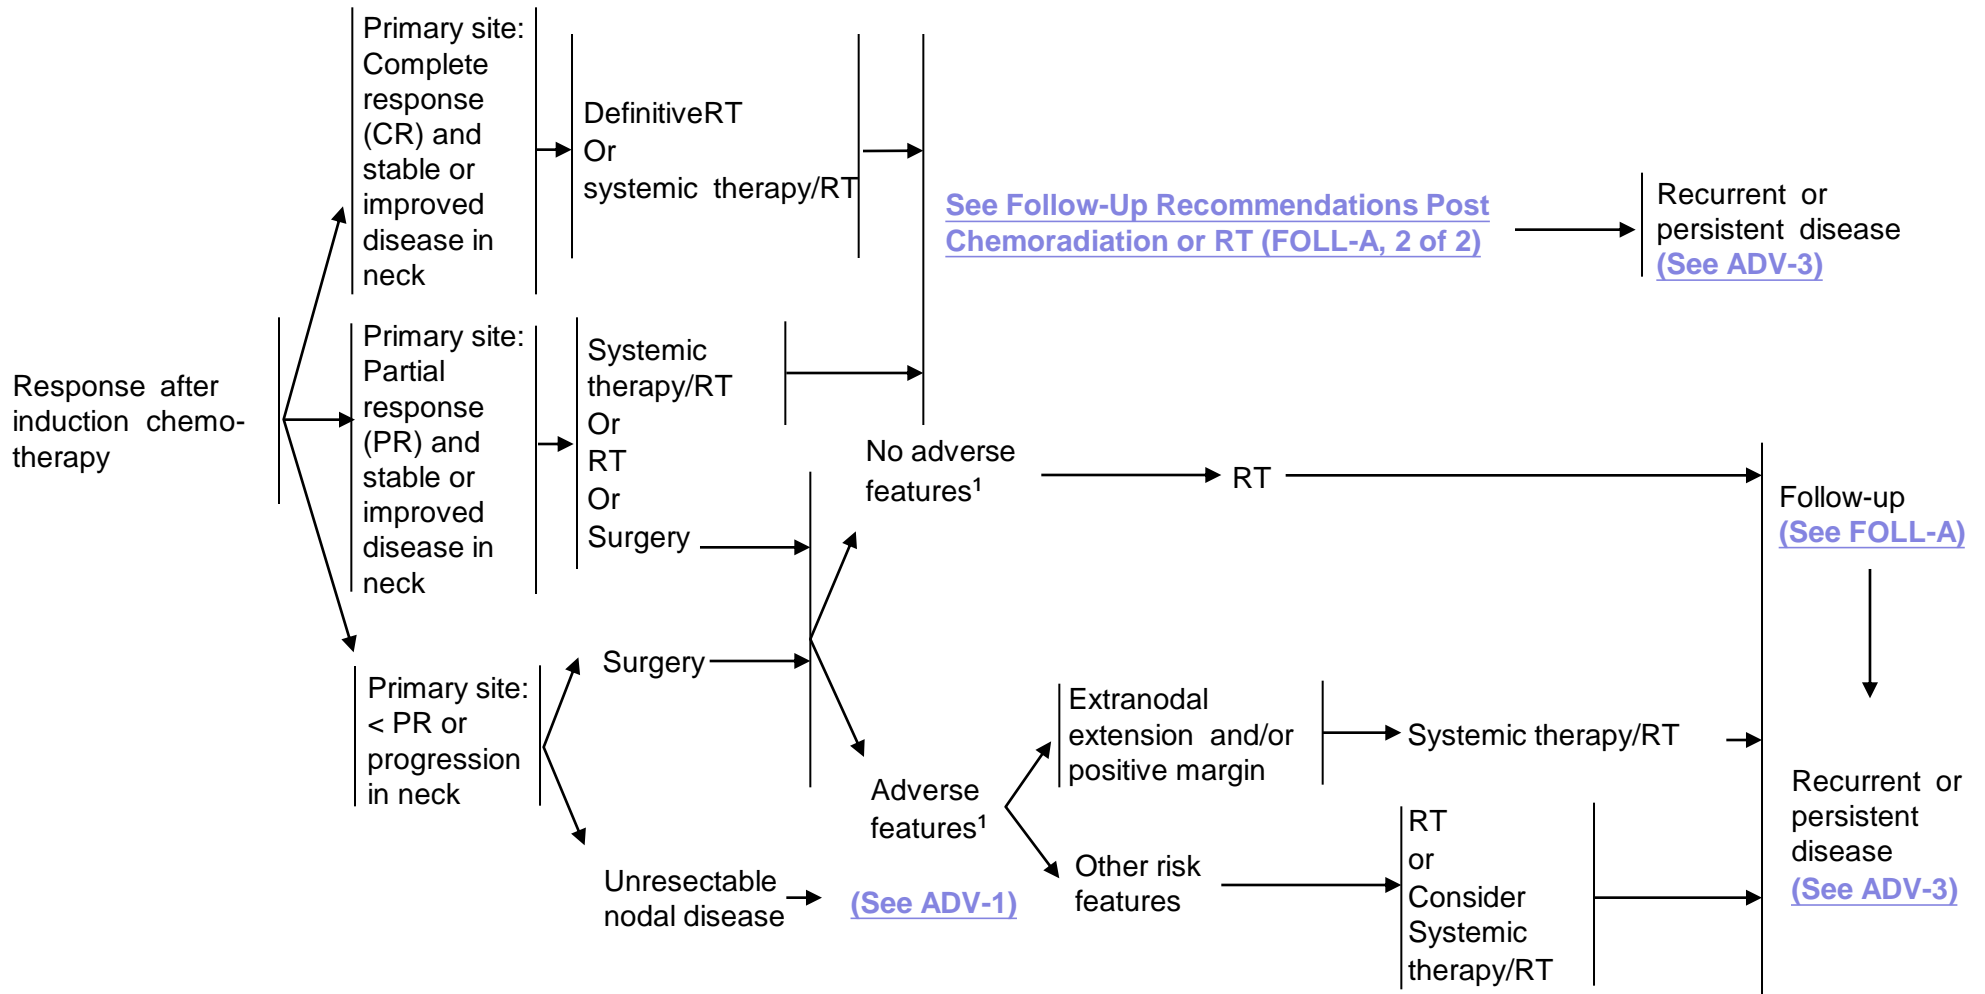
Response after induction chemotherapy

Primary site: Complete response (CR) and stable or improved disease in neck

DefinitiveRT
Or
systemic therapy/RT

See Follow-Up Recommendations Post Chemoradiation or RT (FOLL-A, 2 of 2)

Recurrent or persistent disease
(See ADV-3)

Primary site: Partial response (PR) and stable or improved disease in neck

Systemic therapy/RT
Or
RT
Or
Surgery

No adverse features¹

RT

Follow-up
(See FOLL-A)

Primary site: < PR or progression in neck

Surgery

Adverse features¹

Extranodal extension and/or positive margin

Systemic therapy/RT

Other risk features

RT
or
Consider Systemic therapy/RT

Recurrent or persistent disease
(See ADV-3)

Unresectable nodal disease

(See ADV-1)